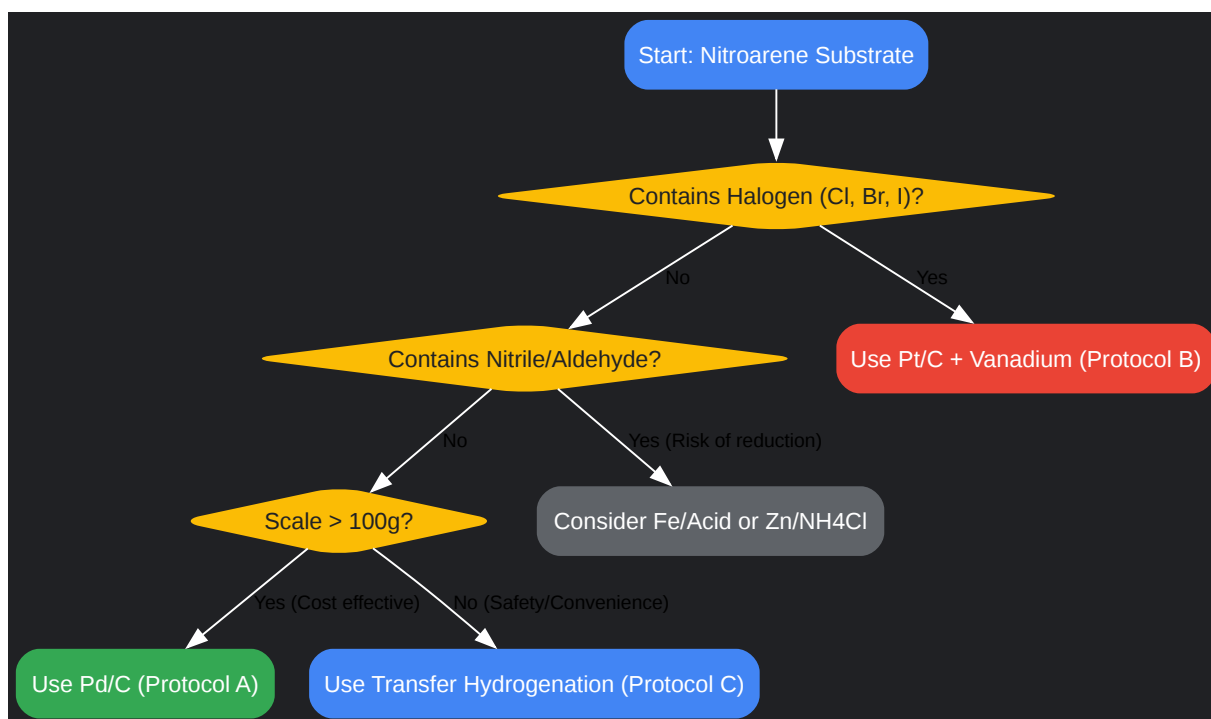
Start: Nitroarene Substrate

Contains Halogen (Cl, Br, I)?

No

Yes

Contains Nitrile/Aldehyde?

Use Pt/C + Vanadium (Protocol B)

No

Yes (Risk of reduction)

Scale > 100g?

Consider Fe/Acid or Zn/NH4Cl

Yes (Cost effective)

No (Safety/Convenience)

Use Pd/C (Protocol A)

Use Transfer Hydrogenation (Protocol C)